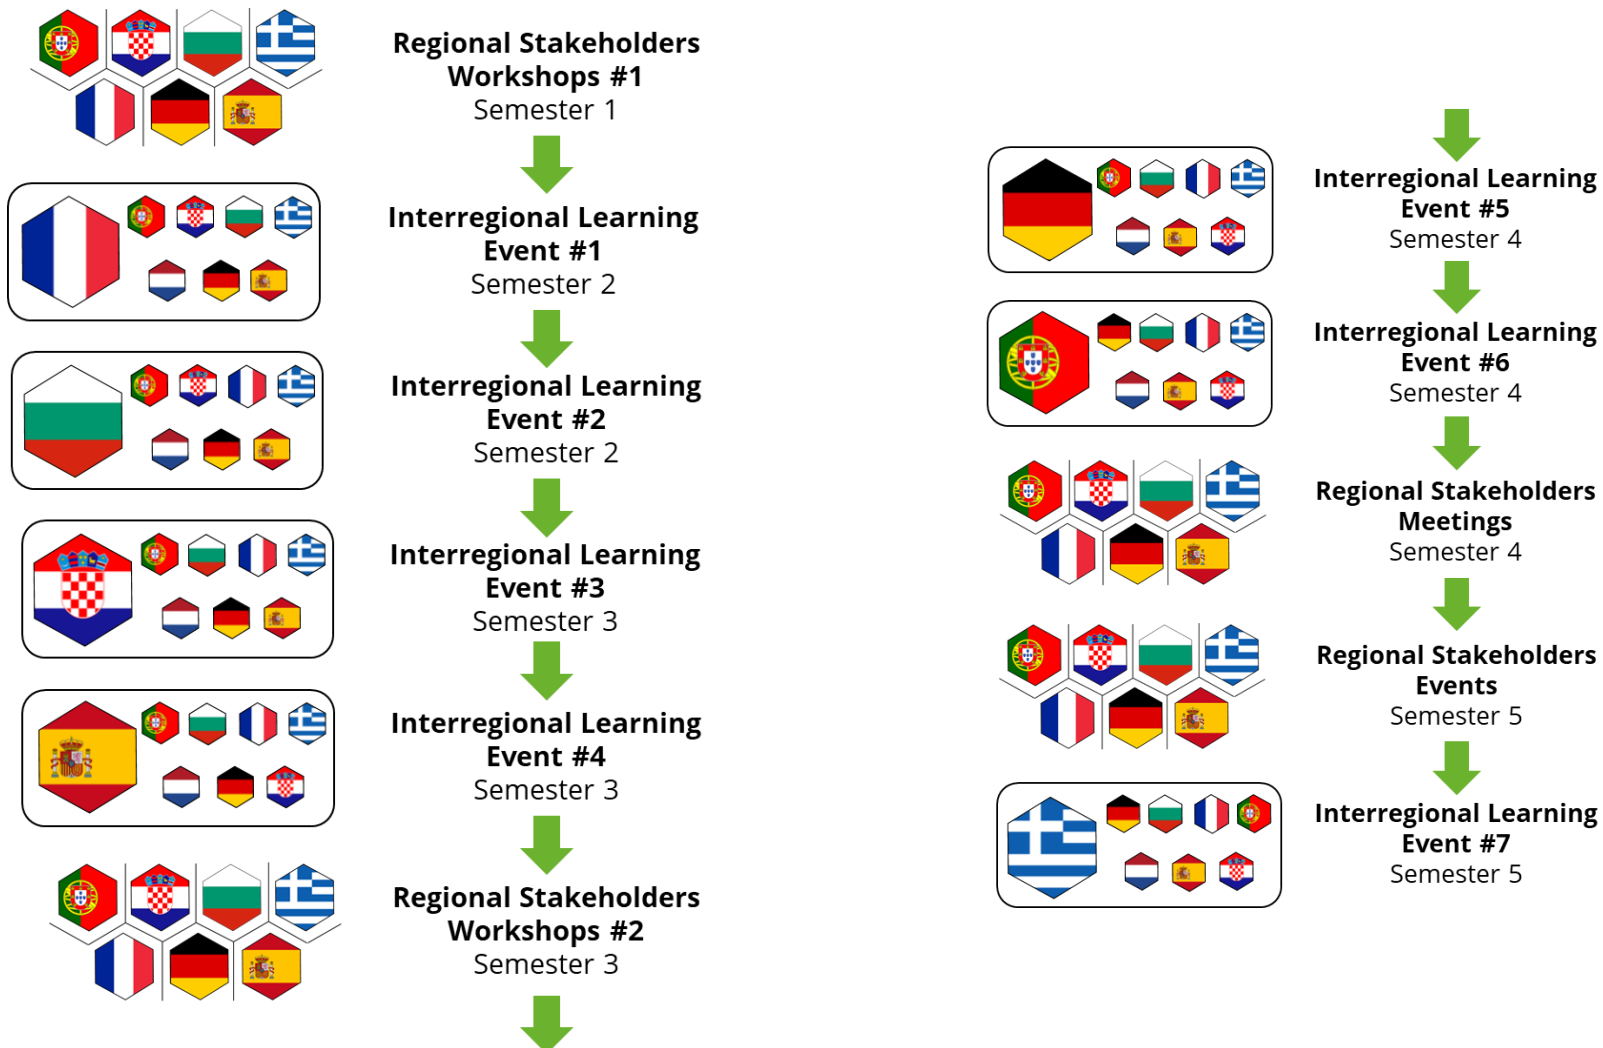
**Regional Stakeholders Workshops #1**
Semester 1

**Interregional Learning Event #1**
Semester 2

**Interregional Learning Event #2**
Semester 2

**Interregional Learning Event #3**
Semester 3

**Interregional Learning Event #4**
Semester 3

**Regional Stakeholders Workshops #2**
Semester 3

**Interregional Learning Event #5**
Semester 4

**Interregional Learning Event #6**
Semester 4

**Regional Stakeholders Meetings**
Semester 4

**Regional Stakeholders Events**
Semester 5

**Interregional Learning Event #7**
Semester 5